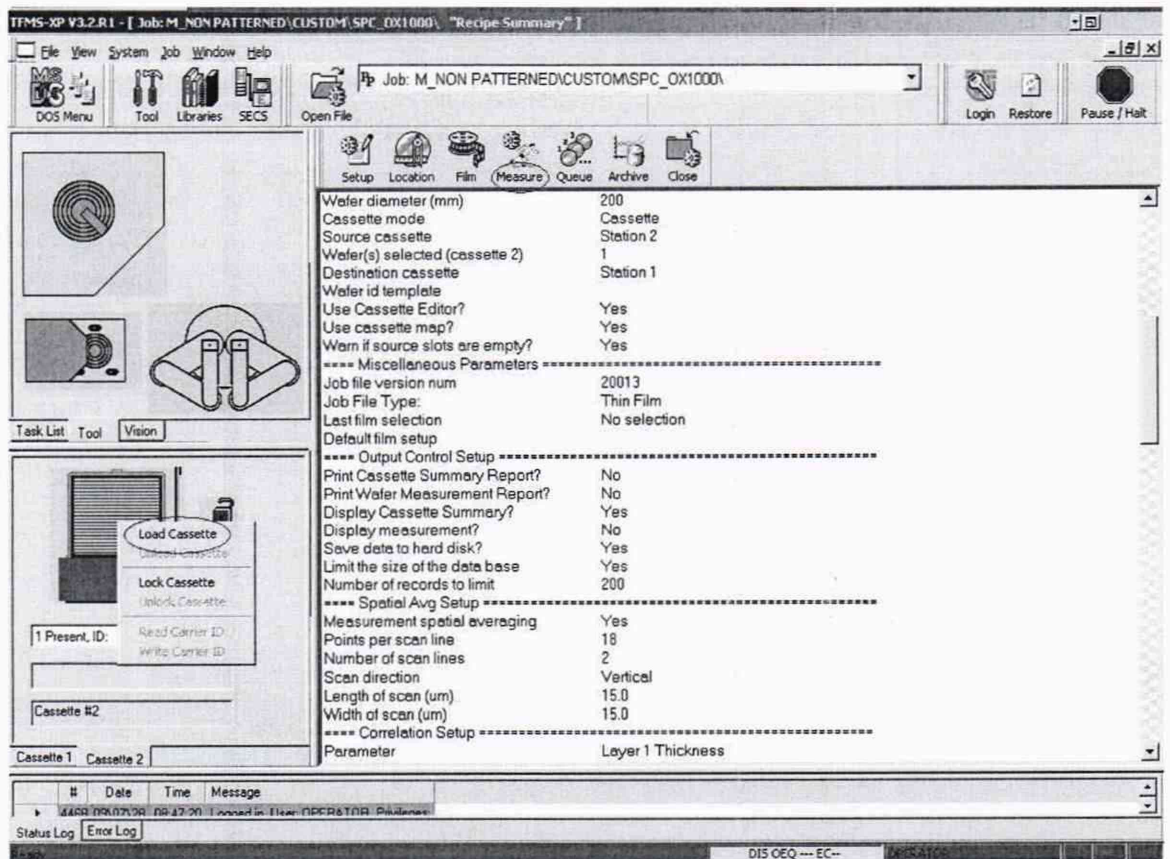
TFMS-XP V3.2.R1 - [ Job: M_NON PATTERNED\CUSTOM\SPC_OX1000\ "Recipe Summary" ]

File View System Job Window Help

DOS Menu Tool Libraries SECS Open File

Job: M_NON PATTERNED\CUSTOM\SPC_OX1000\

Login Restore Pause / Halt

Setup Location Film Measure Queue Archive Close

| | |
|---|---|
| Wafer diameter (mm) | 200 |
| Cassette mode | Cassette |
| Source cassette | Station 2 |
| Wafer(s) selected (cassette 2) | 1 |
| Destination cassette | Station 1 |
| Wafer id template | |
| Use Cassette Editor? | Yes |
| Use cassette map? | Yes |
| Warn if source slots are empty? | Yes |
| ==== Miscellaneous Parameters ==== | |
| Job file version num | 20013 |
| Job File Type: | Thin Film |
| Last film selection | No selection |
| Default film setup | |
| ==== Output Control Setup ==== | |
| Print Cassette Summary Report? | No |
| Print Wafer Measurement Report? | No |
| Display Cassette Summary? | Yes |
| Display measurement? | No |
| Save data to hard disk? | Yes |
| Limit the size of the data base | Yes |
| Number of records to limit | 200 |
| ==== Spatial Avg Setup ==== | |
| Measurement spatial averaging | Yes |
| Points per scan line | 18 |
| Number of scan lines | 2 |
| Scan direction | Vertical |
| Length of scan (um) | 15.0 |
| Width of scan (um) | 15.0 |
| ==== Correlation Setup ==== | |
| Parameter | Layer 1 Thickness |

Task List Tool Vision

Load Cassette
Unload Cassette
Lock Cassette
Unlock Cassette
Read Carrier ID
Write Carrier ID

1 Present, ID:

Cassette #2

Cassette 1 Cassette 2

| # | Date | Time | Message |
|---|---|---|---|
| 4468 | 09/07/28 | 09:47:20 | Logged in. User: OPERATOR. Privileges: |

Status Log Error Log

Ready DIS OEO --- EC-- OPERATOR